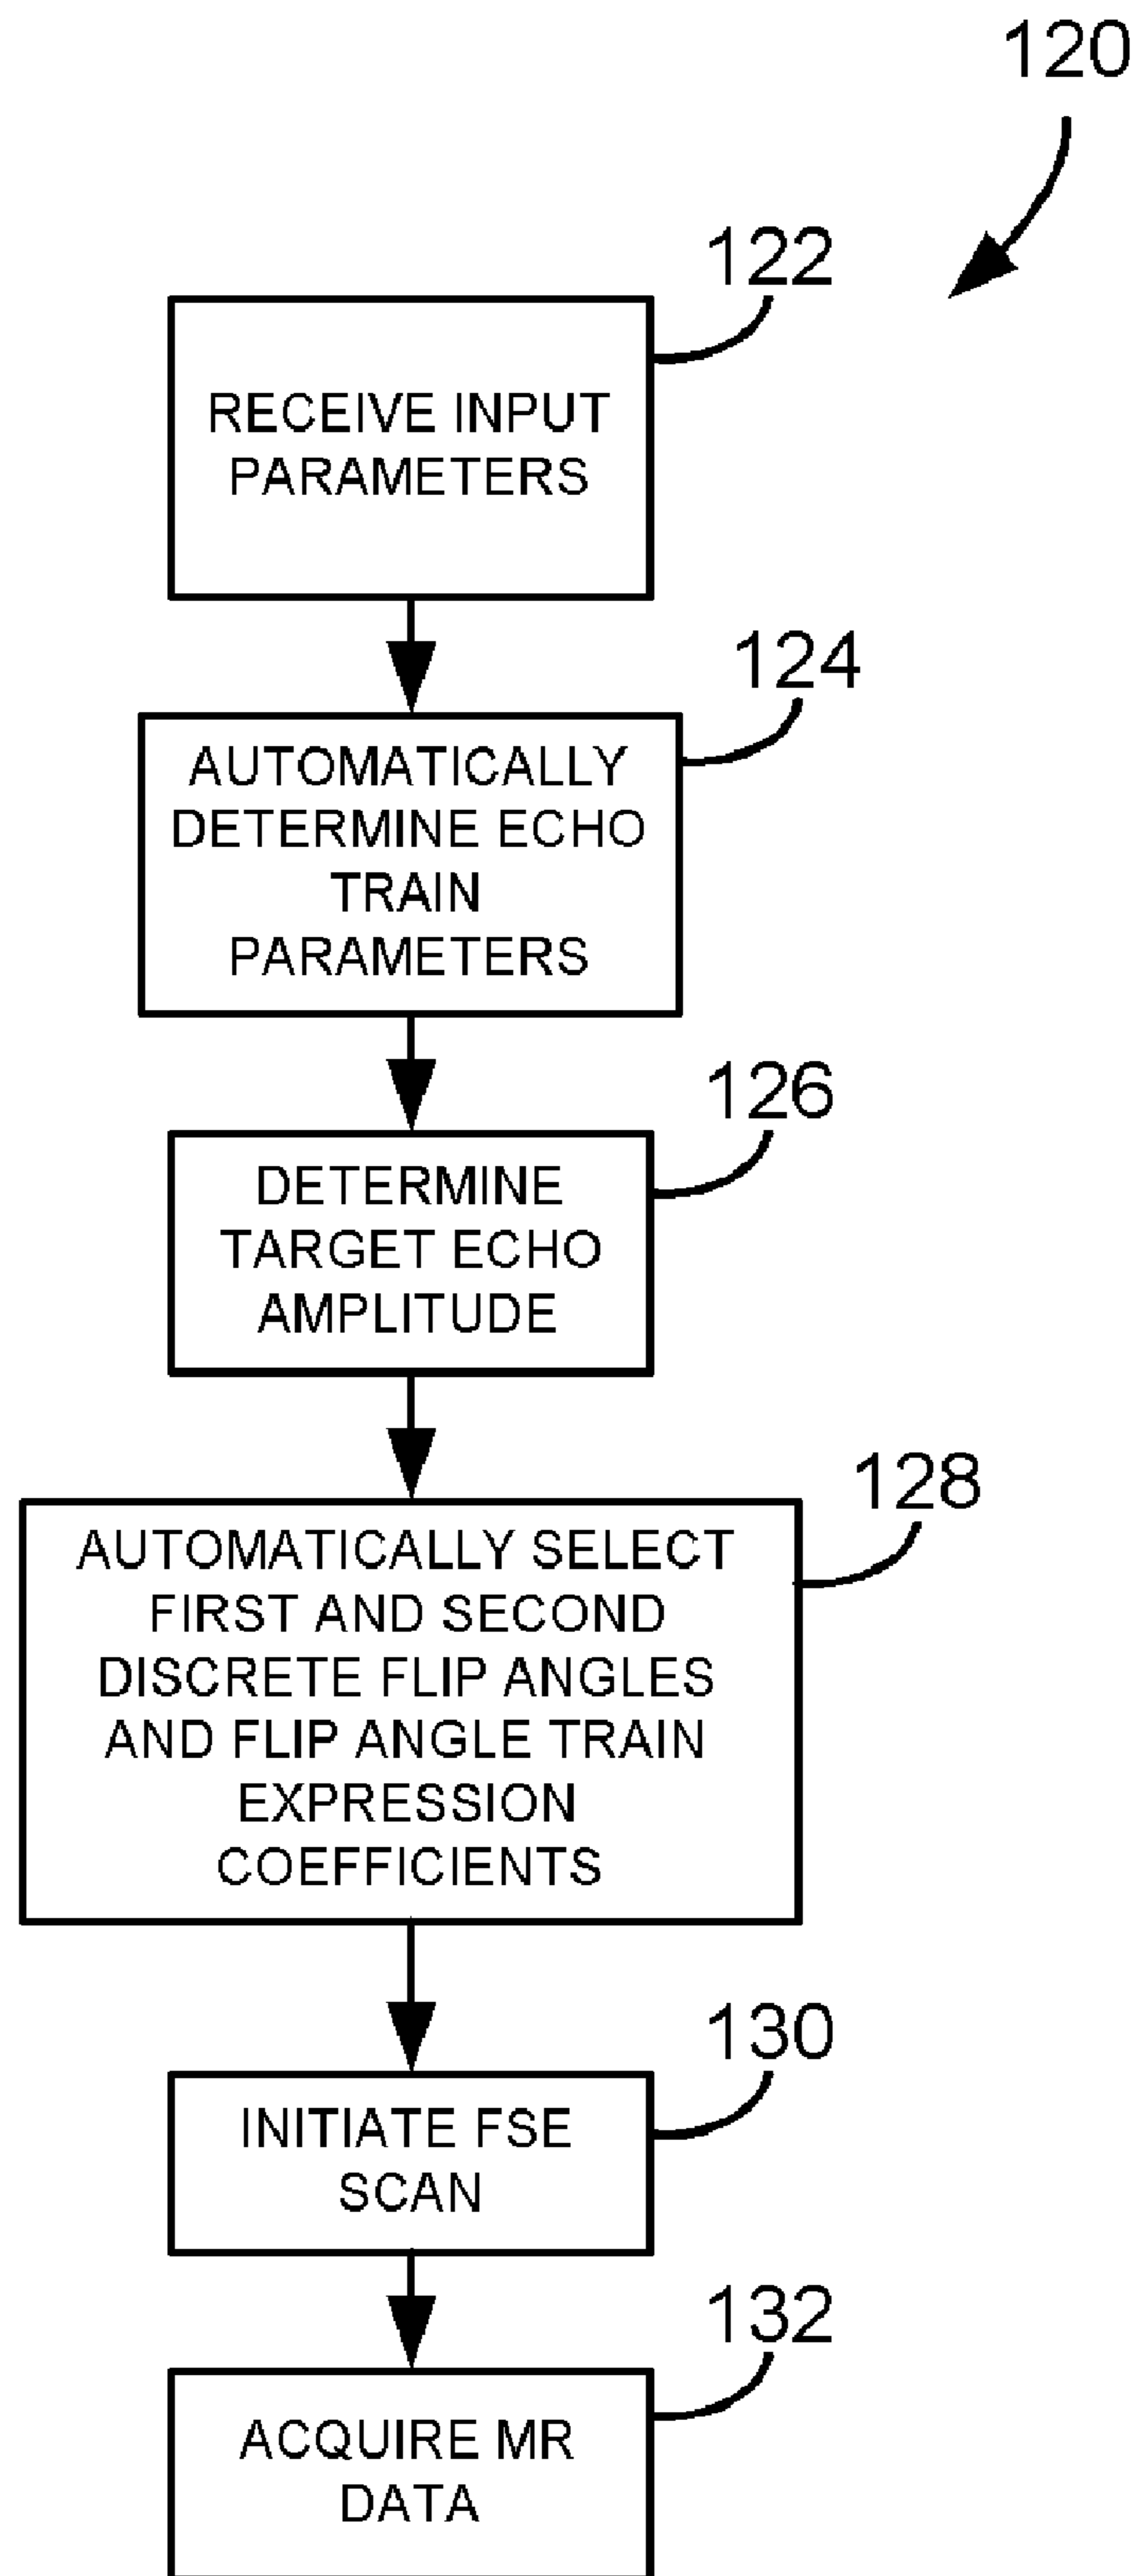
120

122

RECEIVE INPUT PARAMETERS

124

AUTOMATICALLY DETERMINE ECHO TRAIN PARAMETERS

126

DETERMINE TARGET ECHO AMPLITUDE

128

AUTOMATICALLY SELECT FIRST AND SECOND DISCRETE FLIP ANGLES AND FLIP ANGLE TRAIN EXPRESSION COEFFICIENTS

130

INITIATE FSE SCAN

132

ACQUIRE MR DATA